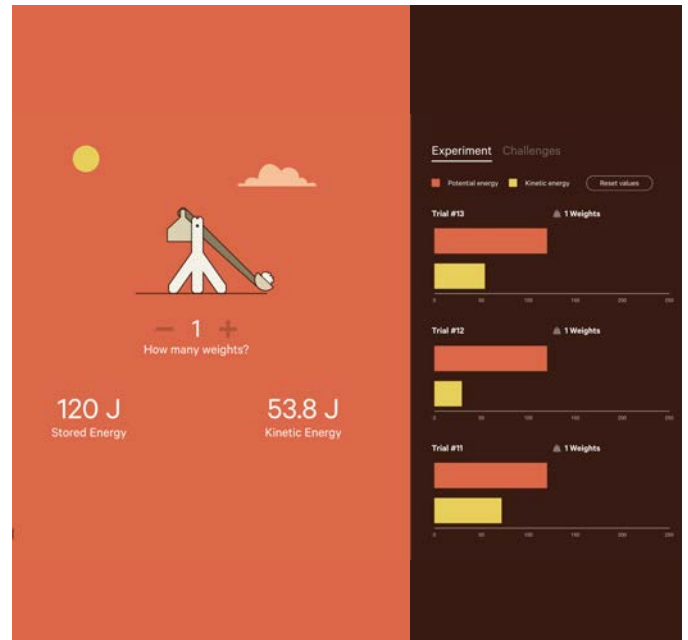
− 1 +
How many weights?

120 J
Stored Energy

53.8 J
Kinetic Energy

Experiment Challenges

Potential energy Kinetic energy Reset values

Trial #13 1 Weights

0 50 100 150 200 250

Trial #12 1 Weights

0 50 100 150 200 250

Trial #11 1 Weights

0 50 100 150 200 250